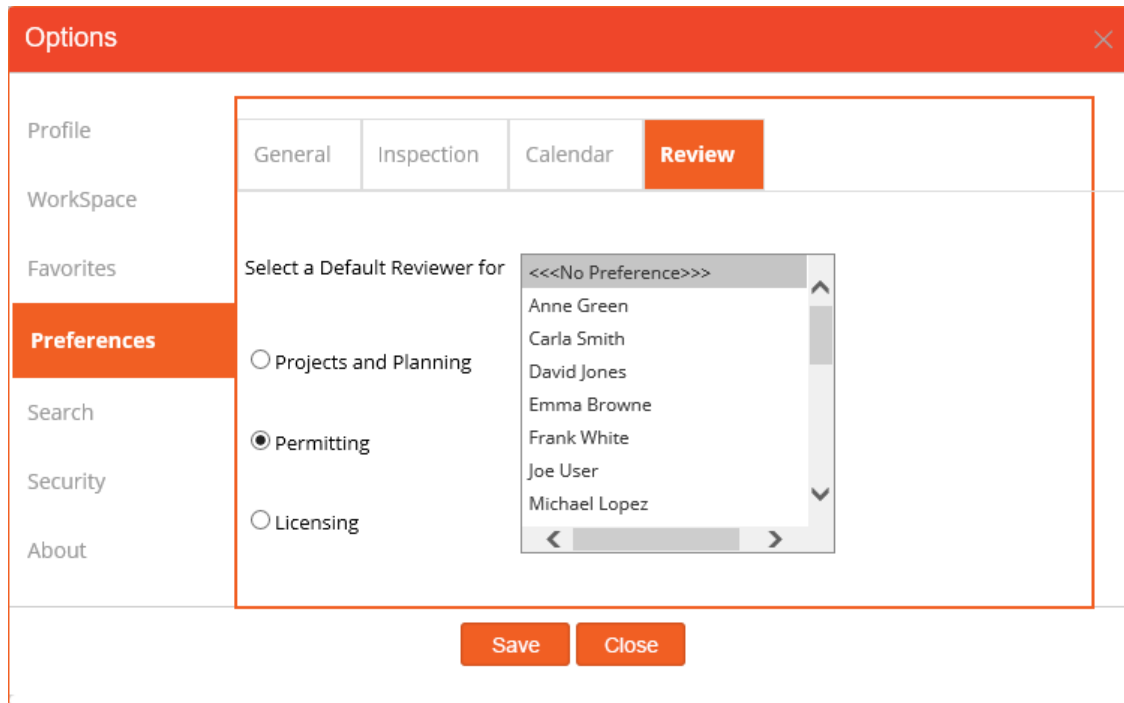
Options

Profile
WorkSpace
Favorites
Preferences
Search
Security
About

General | Inspection | Calendar | Review

Select a Default Reviewer for

Projects and Planning

Permitting

Licensing

<<<No Preference>>>
Anne Green
Carla Smith
David Jones
Emma Browne
Frank White
Joe User
Michael Lopez

Save Close